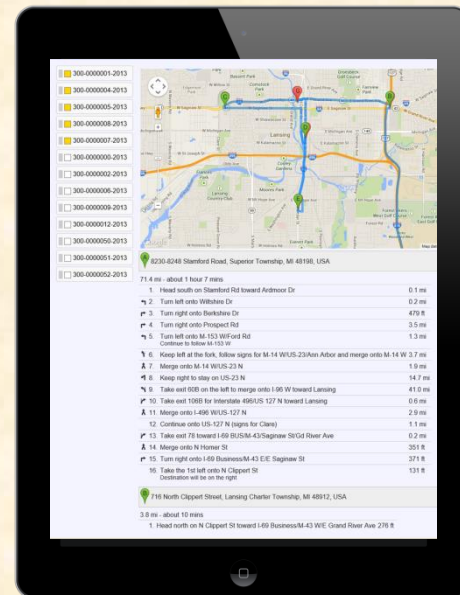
300-0000001-2013
300-0000004-2013
300-0000005-2013
300-0000008-2013
300-0000007-2013
300-0000000-2013
300-0000002-2013
300-0000006-2013
300-0000009-2013
300-0000012-2013
300-0000050-2013
300-0000051-2013
300-0000052-2013

Lansing

8230-8248 Stamford Road, Superior Township, MI 48198, USA

71.4 mi - about 1 hour 7 mins

| | | |
|---|---|---|
| 1. | Head south on Stamford Rd toward Ardmoor Dr | 0.1 mi |
| 2. | Turn left onto Wiltshire Dr | 0.2 mi |
| 3. | Turn right onto Berkshire Dr | 479 ft |
| 4. | Turn right onto Prospect Rd | 3.5 mi |
| 5. | Turn left onto M-153 W/Ford Rd Continue to follow M-153 W | 1.3 mi |
| 6. | Keep left at the fork, follow signs for M-14 W/US-23/Ann Arbor and merge onto M-14 W | 3.7 mi |
| 7. | Merge onto M-14 W/US-23 N | 1.9 mi |
| 8. | Keep right to stay on US-23 N | 14.7 mi |
| 9. | Take exit 60B on the left to merge onto I-96 W toward Lansing | 41.0 mi |
| 10. | Take exit 106B for Interstate 496/US 127 N toward Lansing | 0.6 mi |
| 11. | Merge onto I-496 W/US-127 N | 2.9 mi |
| 12. | Continue onto US-127 N (signs for Clare) | 1.1 mi |
| 13. | Take exit 78 toward I-69 BUS/M-43/Saginaw St/Grd River Ave | 0.2 mi |
| 14. | Merge onto N Homer St | 351 ft |
| 15. | Turn right onto I-69 Business/M-43 E/E Saginaw St | 371 ft |
| 16. | Take the 1st left onto N Clippert St Destination will be on the right | 131 ft |

716 North Clippert Street, Lansing Charter Township, MI 48912, USA

3.8 mi - about 10 mins

1. Head north on N Clippert St toward I-69 Business/M-43 W/E Grand River Ave 276 ft